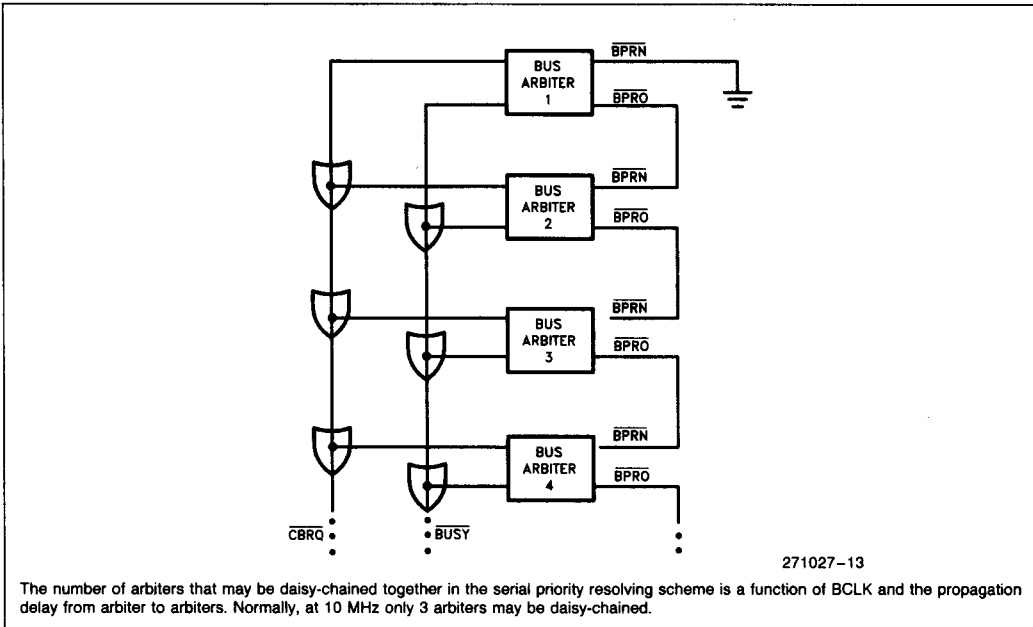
BUS ARBITER 1

$\overline{BPRN}$

$\overline{BPRO}$

BUS ARBITER 2

$\overline{BPRN}$

$\overline{BPRO}$

BUS ARBITER 3

$\overline{BPRN}$

$\overline{BPRO}$

BUS ARBITER 4

$\overline{BPRN}$

$\overline{BPRO}$

$\overline{CBRQ}$

$\overline{BUSY}$

271027–13

The number of arbiters that may be daisy-chained together in the serial priority resolving scheme is a function of BCLK and the propagation delay from arbiter to arbiters. Normally, at 10 MHz only 3 arbiters may be daisy-chained.